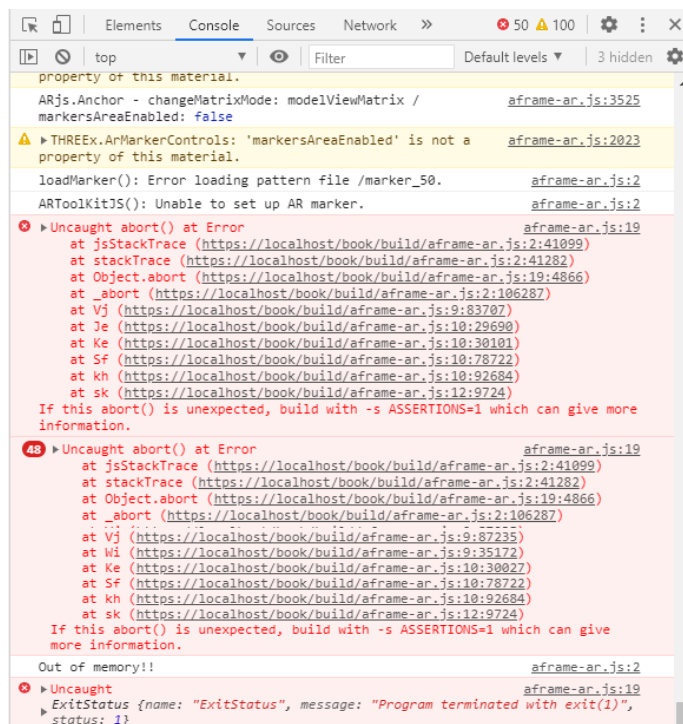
Elements Console Sources Network » 50 100 ⋮

top ▼ Filter Default levels ▼ 3 hidden

property of this material.

ARjs.Anchor - changeMatrixMode: modelViewMatrix / markersAreaEnabled: false aframe-ar.js:3525

▶THREEx.ArMarkerControls: 'markersAreaEnabled' is not a property of this material. aframe-ar.js:2023

loadMarker(): Error loading pattern file /marker_50. aframe-ar.js:2

ARToolKitJS(): Unable to set up AR marker. aframe-ar.js:2

▶Uncaught abort() at Error aframe-ar.js:19
at jsStackTrace (https://localhost/book/build/aframe-ar.js:2:41099)
at stackTrace (https://localhost/book/build/aframe-ar.js:2:41282)
at Object.abort (https://localhost/book/build/aframe-ar.js:19:4866)
at _abort (https://localhost/book/build/aframe-ar.js:2:106287)
at Vj (https://localhost/book/build/aframe-ar.js:9:83707)
at Je (https://localhost/book/build/aframe-ar.js:10:29690)
at Ke (https://localhost/book/build/aframe-ar.js:10:30101)
at Sf (https://localhost/book/build/aframe-ar.js:10:78722)
at kh (https://localhost/book/build/aframe-ar.js:10:92684)
at sk (https://localhost/book/build/aframe-ar.js:12:9724)
If this abort() is unexpected, build with -s ASSERTIONS=1 which can give more information.

48 ▶Uncaught abort() at Error aframe-ar.js:19
at jsStackTrace (https://localhost/book/build/aframe-ar.js:2:41099)
at stackTrace (https://localhost/book/build/aframe-ar.js:2:41282)
at Object.abort (https://localhost/book/build/aframe-ar.js:19:4866)
at _abort (https://localhost/book/build/aframe-ar.js:2:106287)
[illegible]
at Vj (https://localhost/book/build/aframe-ar.js:9:87235)
at Wi (https://localhost/book/build/aframe-ar.js:9:35172)
at Ke (https://localhost/book/build/aframe-ar.js:10:30027)
at Sf (https://localhost/book/build/aframe-ar.js:10:78722)
at kh (https://localhost/book/build/aframe-ar.js:10:92684)
at sk (https://localhost/book/build/aframe-ar.js:12:9724)
If this abort() is unexpected, build with -s ASSERTIONS=1 which can give more information.

Out of memory!! aframe-ar.js:2

▶Uncaught aframe-ar.js:19
ExitStatus {name: "ExitStatus", message: "Program terminated with exit(1)", status: 1}